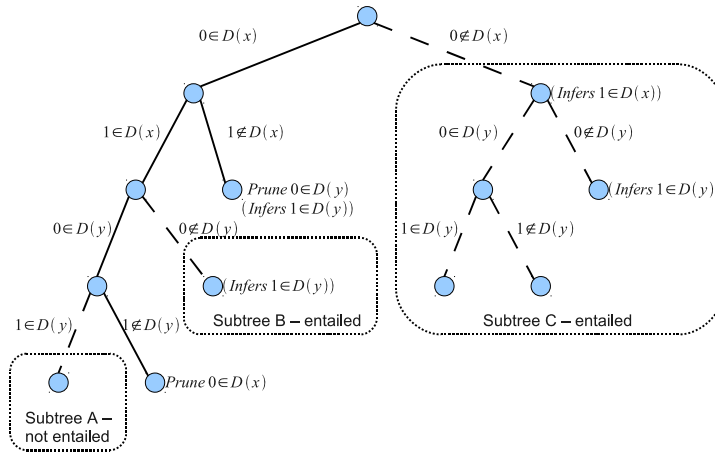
$0 \in D(x)$

$0 \notin D(x)$

$(Infers\ 1 \in D(x))$

$1 \in D(x)$

$1 \notin D(x)$

$0 \in D(y)$

$0 \notin D(y)$

$Prune\ 0 \in D(y)$
$(Infers\ 1 \in D(y))$

$(Infers\ 1 \in D(y)$

$0 \in D(y)$

$0 \notin D(y)$

$1 \in D(y)$

$1 \notin D(y)$

$(Infers\ 1 \in D(y))$

Subtree B – entailed

Subtree C – entailed

$1 \in D(y)$

$1 \notin D(y)$

$Prune\ 0 \in D(x)$

Subtree A – not entailed